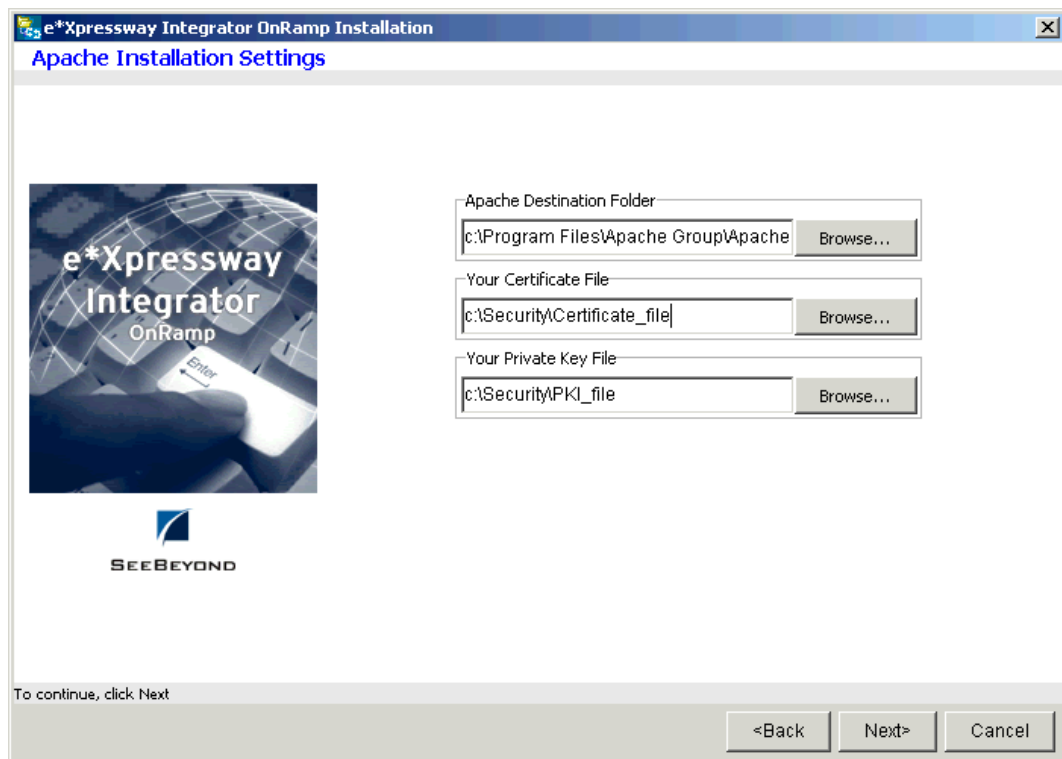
e*Xpressway Integrator OnRamp Installation

Apache Installation Settings

e*Xpressway Integrator OnRamp

Enter

SEEBEYOND

Apache Destination Folder

c:\Program Files\Apache Group\Apache

Browse...

Your Certificate File

c:\Security\Certificate_file

Browse...

Your Private Key File

c:\Security\PKI_file

Browse...

To continue, click Next

<Back

Next>

Cancel